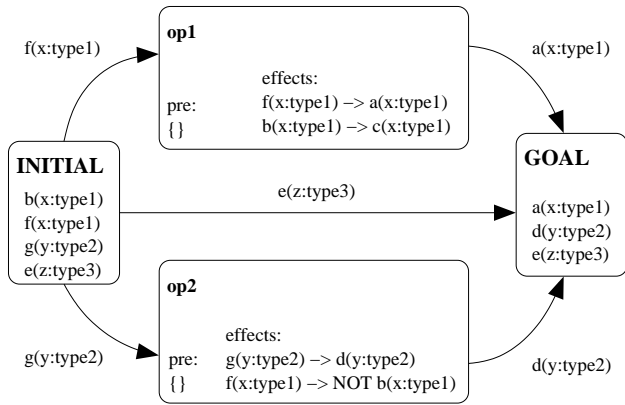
f(x:type1)

op1

effects:
pre: f(x:type1) –> a(x:type1)
{} b(x:type1) –> c(x:type1)

a(x:type1)

INITIAL

b(x:type1)
f(x:type1)
g(y:type2)
e(z:type3)

e(z:type3)

GOAL

a(x:type1)
d(y:type2)
e(z:type3)

op2

effects:
pre: g(y:type2) –> d(y:type2)
{} f(x:type1) –> NOT b(x:type1)

g(y:type2)

d(y:type2)